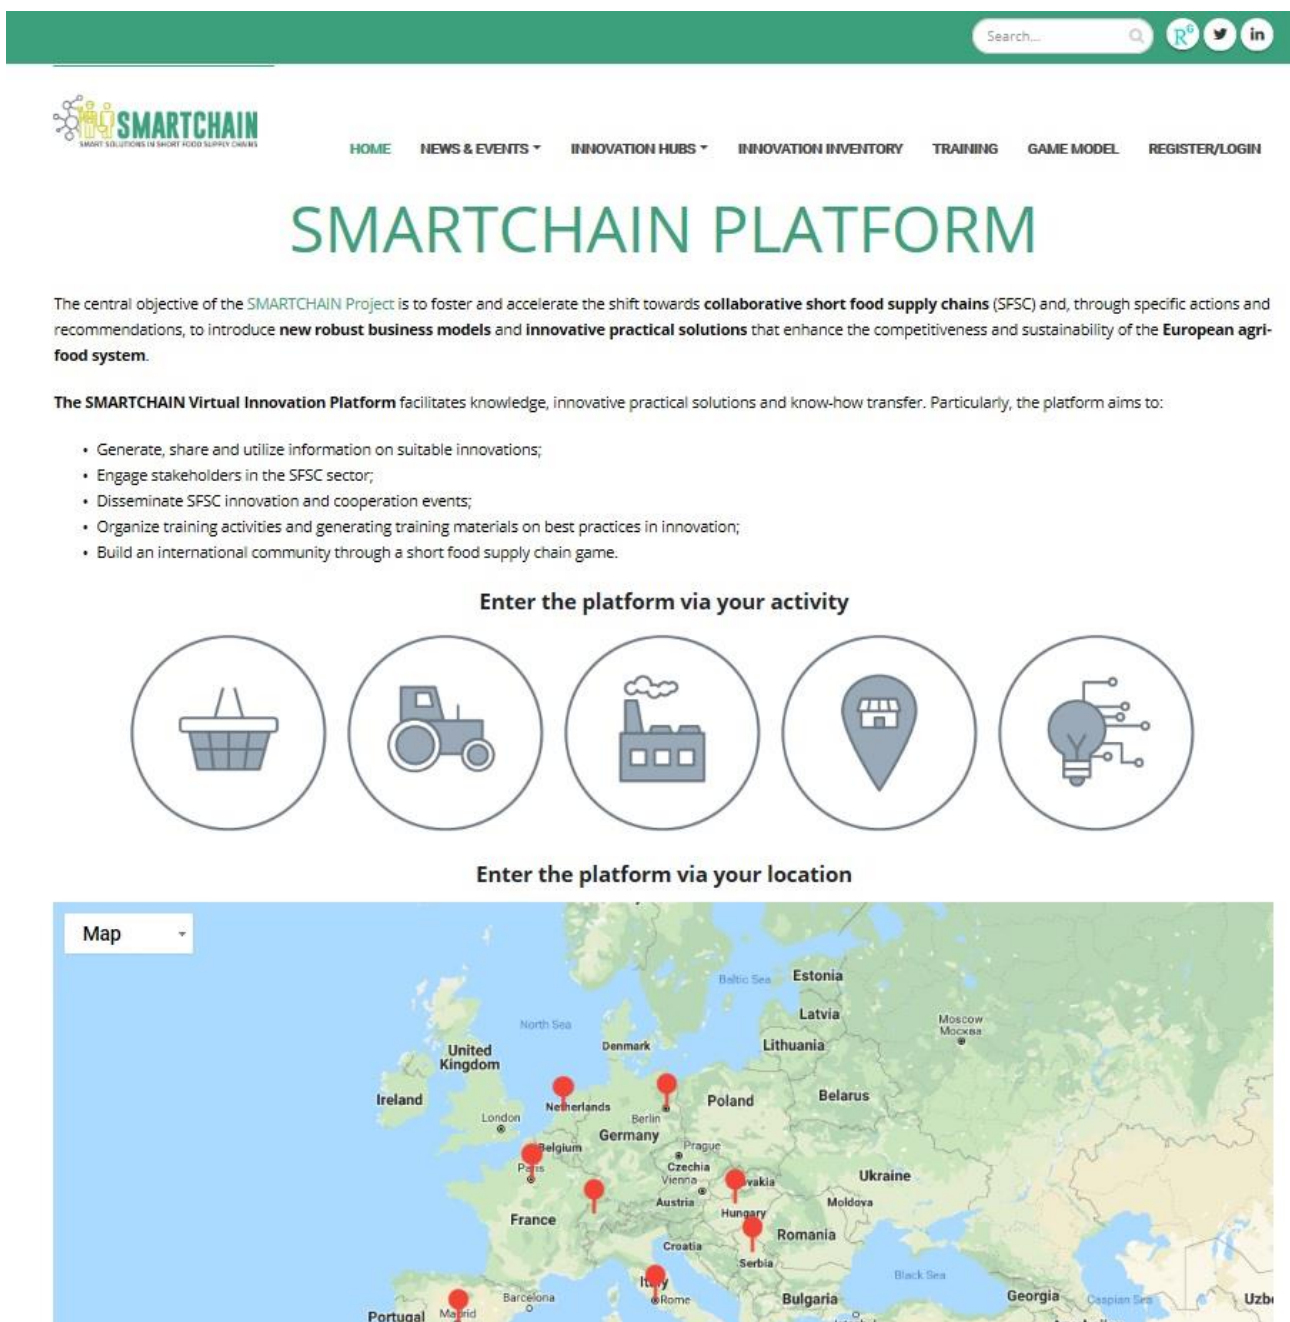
Search...

SMARTCHAIN
SMART SOLUTIONS IN SHORT FOOD SUPPLY CHAINS

HOME NEWS & EVENTS INNOVATION HUBS INNOVATION INVENTORY TRAINING GAME MODEL REGISTER/LOGIN

SMARTCHAIN PLATFORM

The central objective of the SMARTCHAIN Project is to foster and accelerate the shift towards **collaborative short food supply chains** (SFSC) and, through specific actions and recommendations, to introduce **new robust business models** and **innovative practical solutions** that enhance the competitiveness and sustainability of the **European agri-food system**.

**The SMARTCHAIN Virtual Innovation Platform** facilitates knowledge, innovative practical solutions and know-how transfer. Particularly, the platform aims to:

- Generate, share and utilize information on suitable innovations;
- Engage stakeholders in the SFSC sector;
- Disseminate SFSC innovation and cooperation events;
- Organize training activities and generating training materials on best practices in innovation;
- Build an international community through a short food supply chain game.

Enter the platform via your activity

Enter the platform via your location

Map

Baltic Sea Estonia Latvia Moscow Москва North Sea Denmark Lithuania United Kingdom Ireland Netherlands Poland Belarus London Berlin Belgium Germany Prague Paris Czechia Vienna Slovakia Ukraine Austria Moldova France Hungary Romania Croatia Serbia Black Sea Italy Rome Bulgaria Georgia Caspian Sea Uzb Barcelona Portugal Madrid